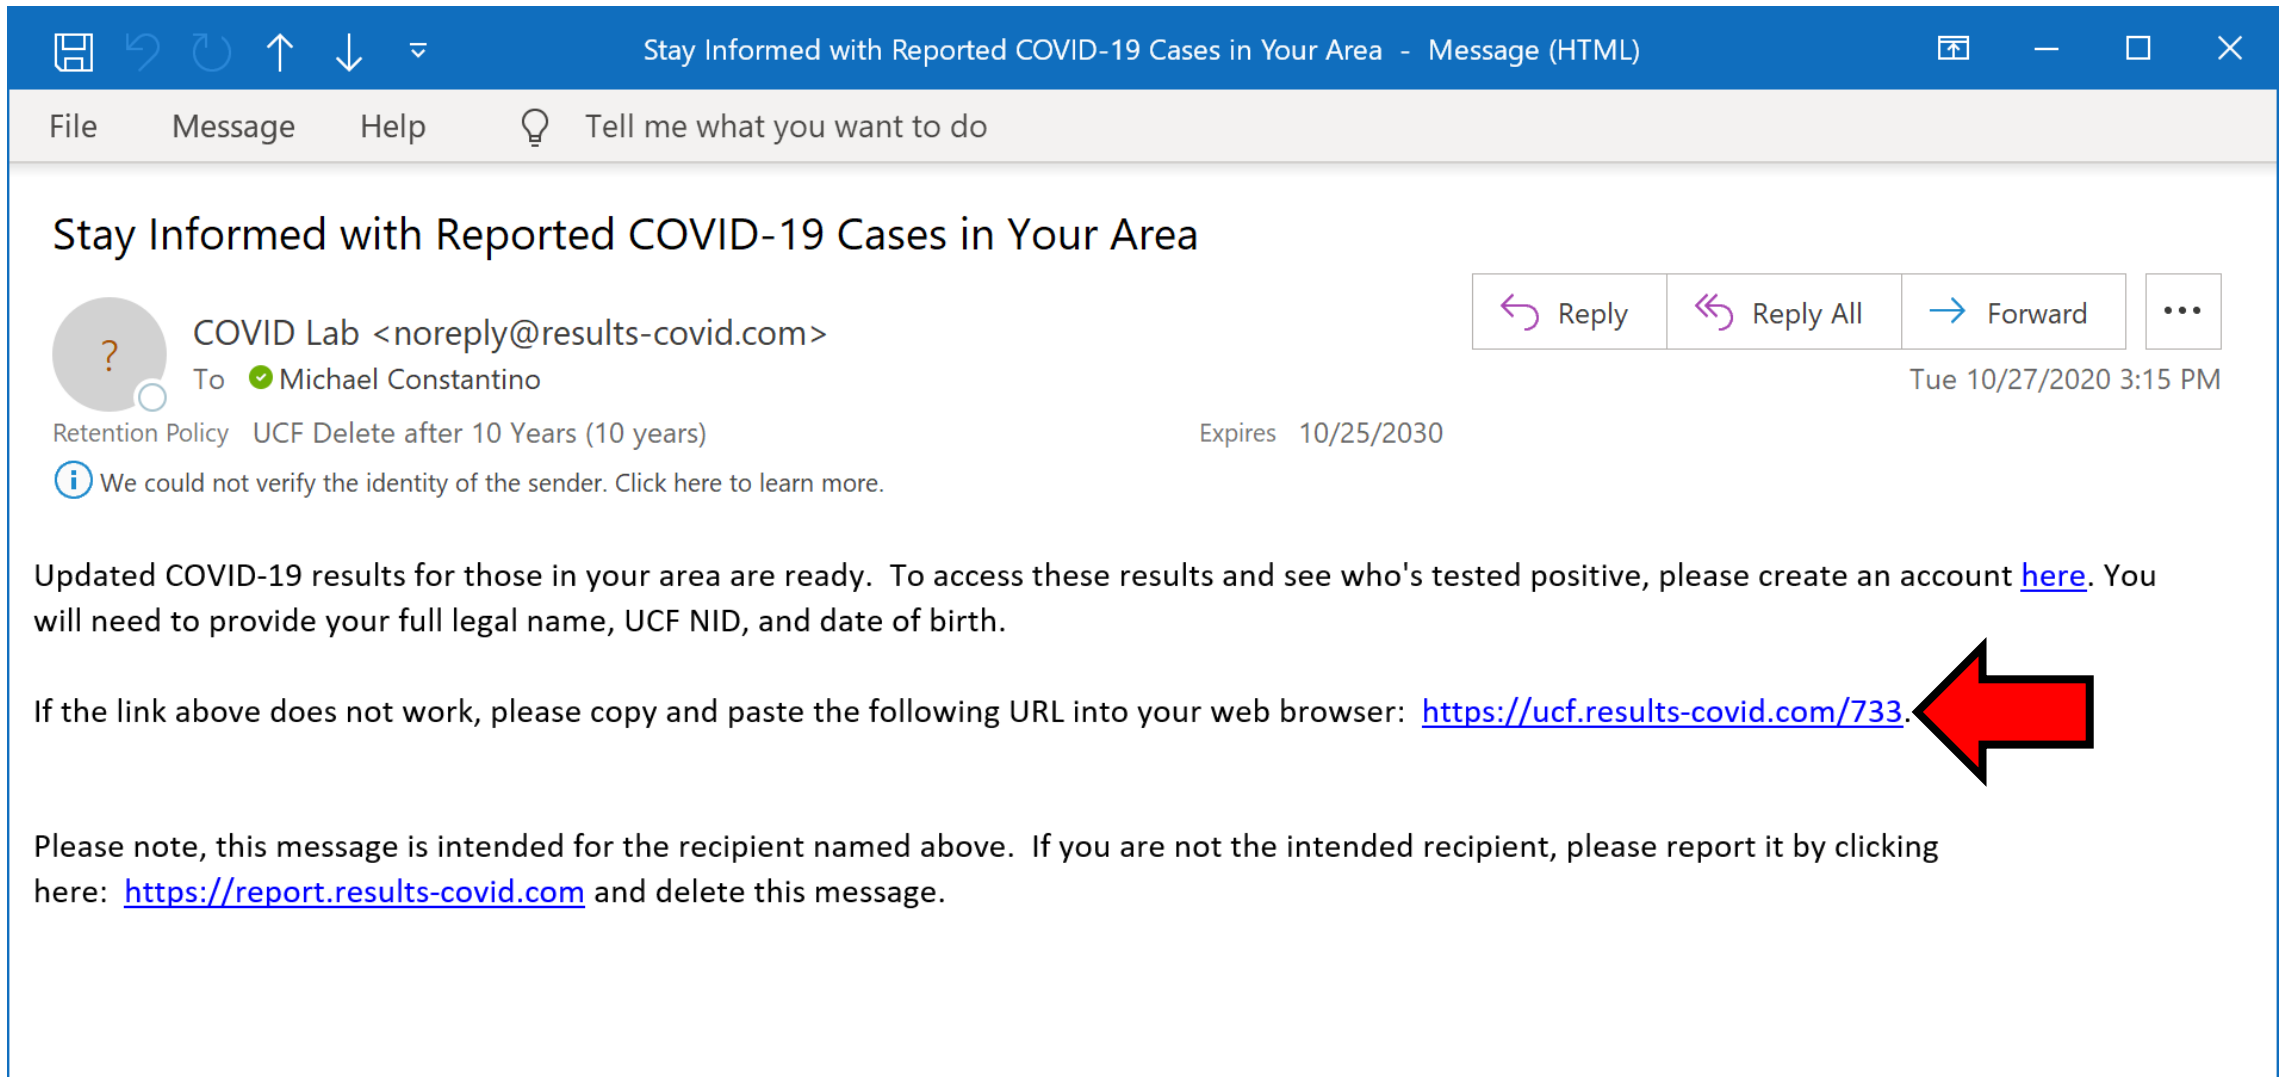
Stay Informed with Reported COVID-19 Cases in Your Area - Message (HTML)

File Message Help Tell me what you want to do

Stay Informed with Reported COVID-19 Cases in Your Area

Reply Reply All Forward •••

?

COVID Lab <noreply@results-covid.com>

To Michael Constantino

Tue 10/27/2020 3:15 PM

Retention Policy UCF Delete after 10 Years (10 years) Expires 10/25/2030

We could not verify the identity of the sender. Click here to learn more.

Updated COVID-19 results for those in your area are ready. To access these results and see who's tested positive, please create an account here. You will need to provide your full legal name, UCF NID, and date of birth.

If the link above does not work, please copy and paste the following URL into your web browser: https://ucf.results-covid.com/733.

Please note, this message is intended for the recipient named above. If you are not the intended recipient, please report it by clicking here: https://report.results-covid.com and delete this message.